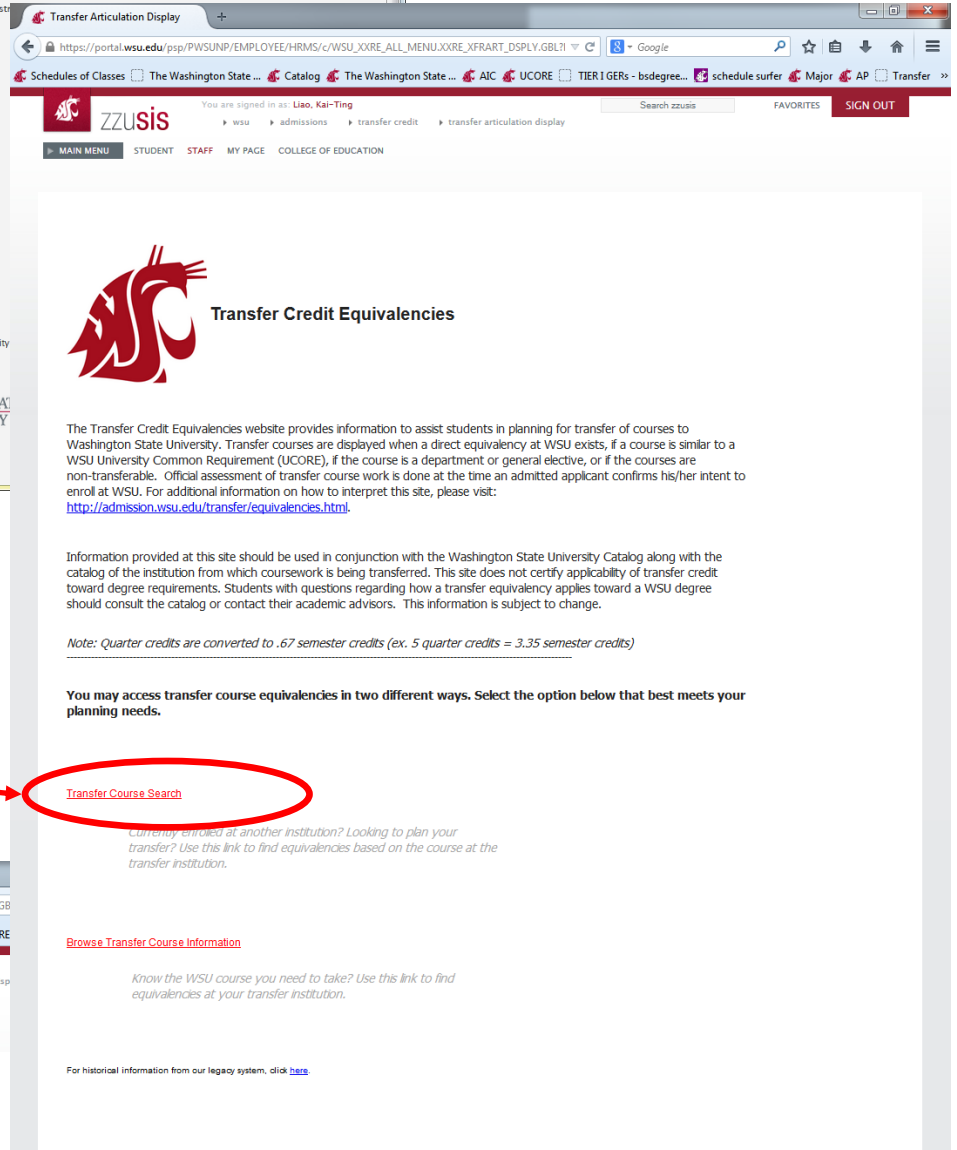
Transfer Articulation Display

https://portal.wsu.edu/psp/PWSUNP/EMPLOYEE/HRMS/c/WSU_XXRE_ALL_MENU.XXRE_XFRART_DSPLY.GBL?

Google

Schedules of Classes | The Washington State ... | Catalog | The Washington State ... | AIC | UCORE | TIER I GERs - bsdegree... | schedule surfer | Major | AP | Transfer »

zzusis

You are signed in as: Liao, Kai-Ting

▸ wsu ▸ admissions ▸ transfer credit ▸ transfer articulation display

Search zzusis

FAVORITES

SIGN OUT

MAIN MENU | STUDENT | STAFF | MY PAGE | COLLEGE OF EDUCATION

Transfer Credit Equivalencies

The Transfer Credit Equivalencies website provides information to assist students in planning for transfer of courses to Washington State University. Transfer courses are displayed when a direct equivalency at WSU exists, if a course is similar to a WSU University Common Requirement (UCORE), if the course is a department or general elective, or if the courses are non-transferable. Official assessment of transfer course work is done at the time an admitted applicant confirms his/her intent to enroll at WSU. For additional information on how to interpret this site, please visit: http://admission.wsu.edu/transfer/equivalencies.html.

Information provided at this site should be used in conjunction with the Washington State University Catalog along with the catalog of the institution from which coursework is being transferred. This site does not certify applicability of transfer credit toward degree requirements. Students with questions regarding how a transfer equivalency applies toward a WSU degree should consult the catalog or contact their academic advisors. This information is subject to change.

Note: Quarter credits are converted to .67 semester credits (ex. 5 quarter credits = 3.35 semester credits)

You may access transfer course equivalencies in two different ways. Select the option below that best meets your planning needs.

Transfer Course Search

Currently enrolled at another institution? Looking to plan your transfer? Use this link to find equivalencies based on the course at the transfer institution.

Browse Transfer Course Information

Know the WSU course you need to take? Use this link to find equivalencies at your transfer institution.

For historical information from our legacy system, click here.